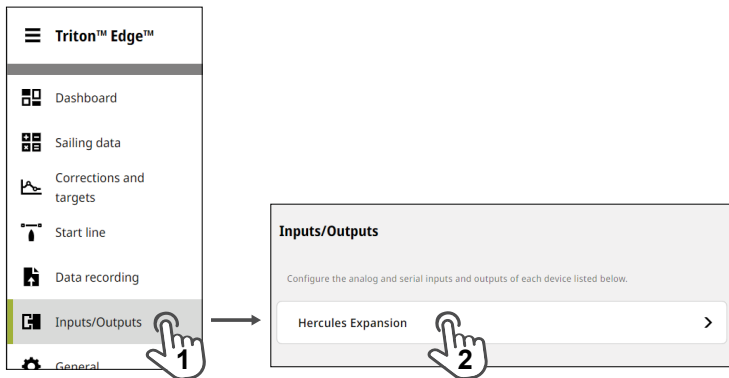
Triton™ Edge™

Dashboard

Sailing data

Corrections and targets

Start line

Data recording

Inputs/Outputs

General

1

Inputs/Outputs

Configure the analog and serial inputs and outputs of each device listed below.

Hercules Expansion

2